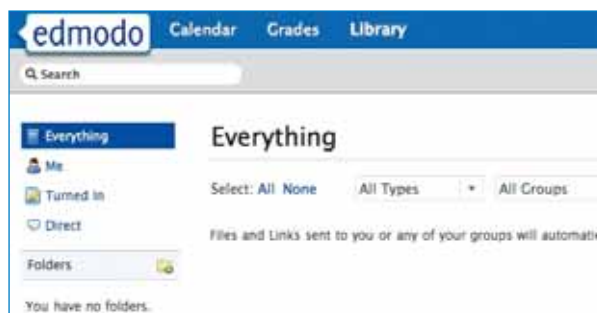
edmodo Calendar Grades Library

Search

Everything

Me

Turned In

Direct

Folders

You have no folders.

Everything

Select: All None

All Types

All Groups

Files and Links sent to you or any of your groups will automati